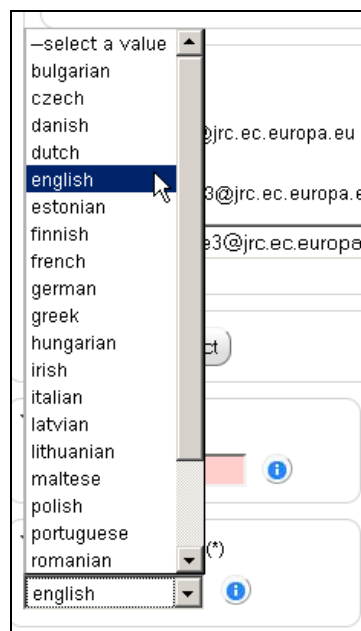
--select a value
bulgarian
czech
danish
dutch
english
estonian
finnish
french
german
greek
hungarian
irish
italian
latvian
lithuanian
maltese
polish
portuguese
romanian

@jrc.ec.europa.eu
3@jrc.ec.europa.e
e3@jrc.ec.europa
ct
(*)

english